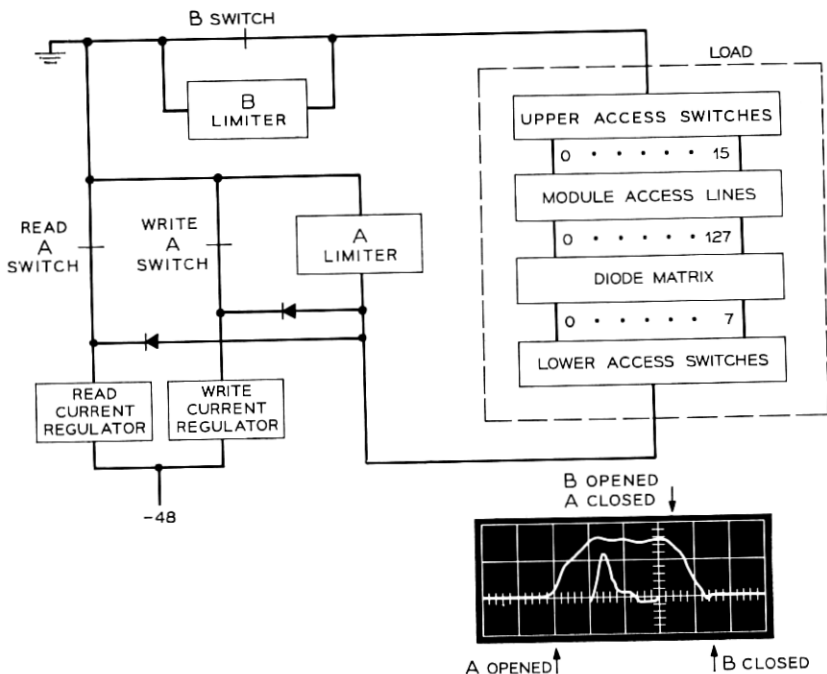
B SWITCH

LOAD

B LIMITER

UPPER ACCESS SWITCHES

0 • • • • • • 15

MODULE ACCESS LINES

READ A SWITCH

WRITE A SWITCH

A LIMITER

0 • • • • • • 127

DIODE MATRIX

0 • • • • • • 7

LOWER ACCESS SWITCHES

READ CURRENT REGULATOR

WRITE CURRENT REGULATOR

-48

B OPENED
A CLOSED

A OPENED

B CLOSED